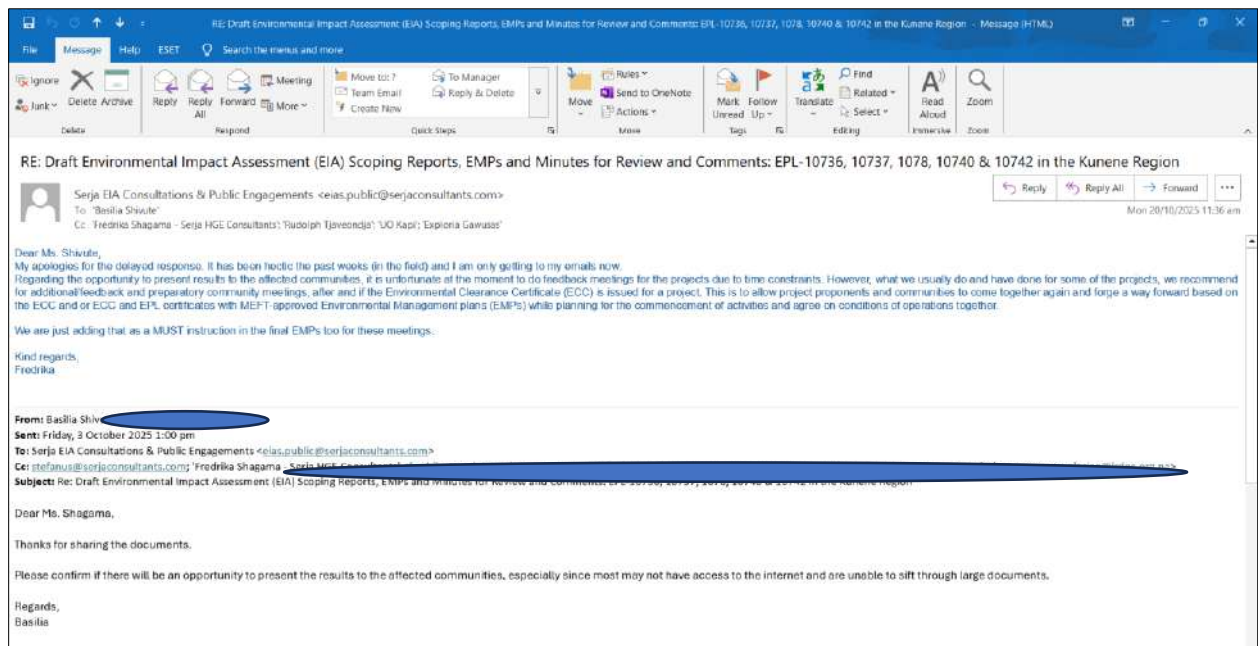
RE: Draft Environmental Impact Assessment (EIA) Scoping Reports, EMPs and Minutes for Review and Comments: EPL-10736, 10737, 1078, 10740 & 10742 in the Kunene Region - Message (HTML)

File Message Help ESET Search the menus and more

Ignore Junk Delete Archive Reply Reply All Forward Meeting More Move to: ? Team Email Create New To Manager Reply & Delete Move Rules Send to OneNote Actions Mark Unread Follow Up Translate Find Related Select Read Aloud Zoom

Delete Respond Quick Steps Move Tags Editing Immersive Zoom

RE: Draft Environmental Impact Assessment (EIA) Scoping Reports, EMPs and Minutes for Review and Comments: EPL-10736, 10737, 1078, 10740 & 10742 in the Kunene Region

Serja EIA Consultations & Public Engagements <eias.public@serjaconsultants.com>
To 'Basilia Shivute'
Cc 'Fredrika Shagama - Serja HGE Consultants'; 'Rudolph Tjaveondja'; 'UO Kapi'; 'Exploria Gawusas'

Reply Reply All Forward
Mon 20/10/2025 11:36 am

Dear Ms. Shivute,
My apologies for the delayed response. It has been hectic the past weeks (in the field) and I am only getting to my emails now.
Regarding the opportunity to present results to the affected communities, it is unfortunate at the moment to do feedback meetings for the projects due to time constraints. However, what we usually do and have done for some of the projects, we recommend for additional/feedback and preparatory community meetings, after and if the Environmental Clearance Certificate (ECC) is issued for a project. This is to allow project proponents and communities to come together again and forge a way forward based on the ECC and or ECC and EPL certificates with MEFT-approved Environmental Management plans (EMPs) while planning for the commencement of activities and agree on conditions of operations together.

We are just adding that as a MUST instruction in the final EMPs too for these meetings.

Kind regards,
Fredrika

From: Basilia Shiv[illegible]
Sent: Friday, 3 October 2025 1:00 pm
To: Serja EIA Consultations & Public Engagements <eias.public@serjaconsultants.com>
Cc: stefanus@serjaconsultants.com; 'Fredrika Shagama - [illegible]
Subject: Re: Draft Environmental Impact Assessment (EIA) Scoping Reports, EMPs and Minutes for Review and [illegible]

Dear Ms. Shagama,

Thanks for sharing the documents.

Please confirm if there will be an opportunity to present the results to the affected communities, especially since most may not have access to the internet and are unable to sift through large documents.

Regards,
Basilia